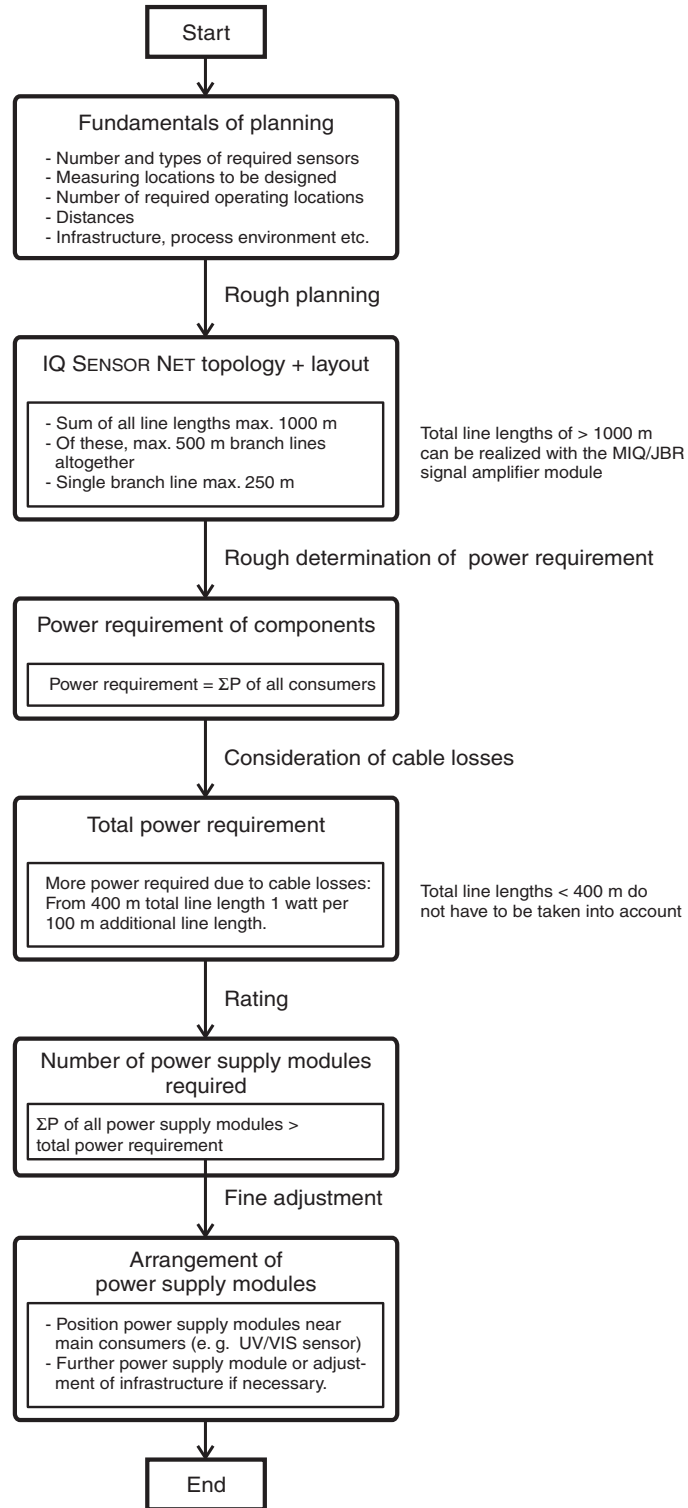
Start

Fundamentals of planning

- Number and types of required sensors
- Measuring locations to be designed
- Number of required operating locations
- Distances
- Infrastructure, process environment etc.

Rough planning

IQ SENSOR NET topology + layout

- Sum of all line lengths max. 1000 m
- Of these, max. 500 m branch lines altogether
- Single branch line max. 250 m

Total line lengths of > 1000 m can be realized with the MIQ/JBR signal amplifier module

Rough determination of power requirement

Power requirement of components

Power requirement = $\Sigma P$ of all consumers

Consideration of cable losses

Total power requirement

More power required due to cable losses: From 400 m total line length 1 watt per 100 m additional line length.

Total line lengths < 400 m do not have to be taken into account

Rating

Number of power supply modules required

$\Sigma P$ of all power supply modules > total power requirement

Fine adjustment

Arrangement of power supply modules

- Position power supply modules near main consumers (e. g. UV/VIS sensor)
- Further power supply module or adjustment of infrastructure if necessary.

End